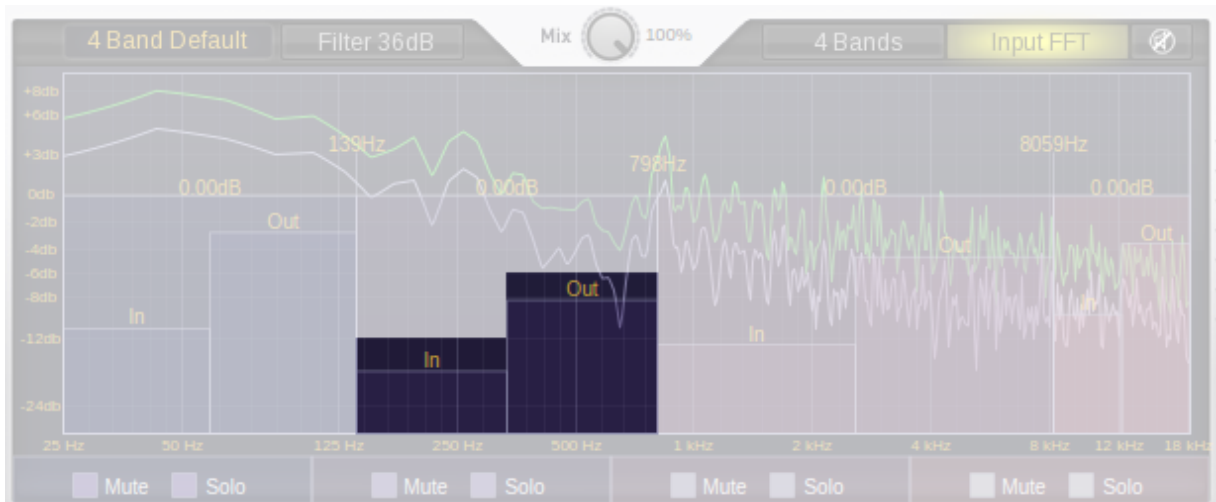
4 Band Default
Filter 36dB
Mix
100%
4 Bands
Input FFT

+8db
+6db
+3db
0db
-2db
-4db
-6db
-8db
-12db
-24db

139Hz
798Hz
8059Hz

0.00dB
0.00dB
0.00dB
0.00dB

Out
In
In
Out
In
Out
In
Out

25 Hz
50 Hz
125 Hz
250 Hz
500 Hz
1 kHz
2 kHz
4 kHz
8 kHz
12 kHz
18 kHz

Mute
Solo
Mute
Solo
Mute
Solo
Mute
Solo